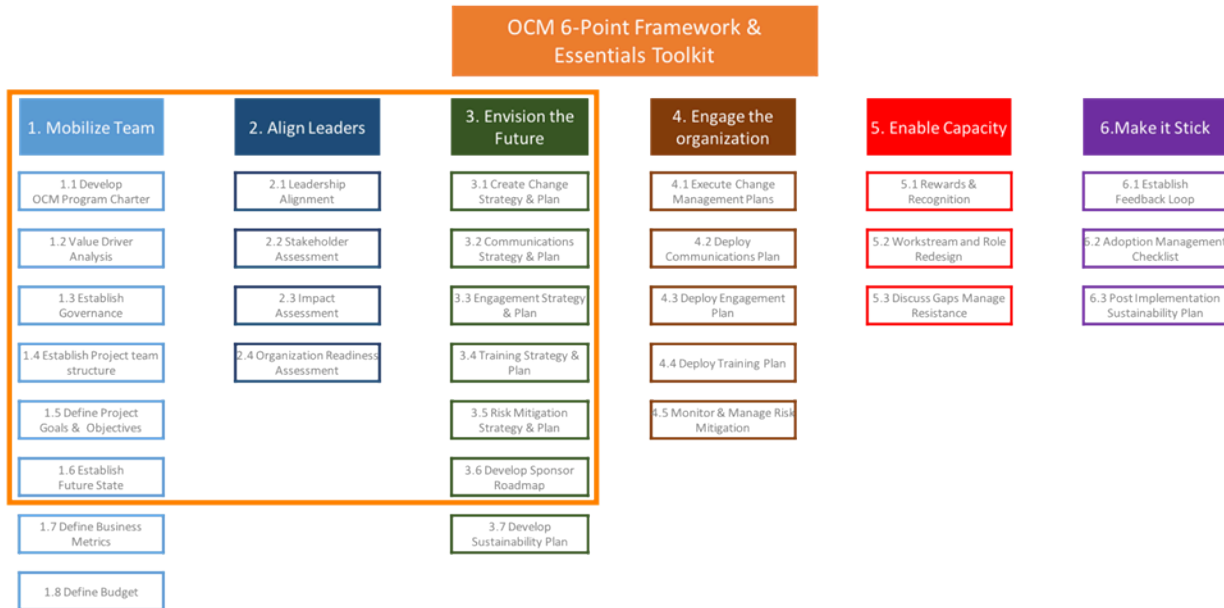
OCM 6-Point Framework & Essentials Toolkit

1. Mobilize Team

1.1 Develop OCM Program Charter

1.2 Value Driver Analysis

1.3 Establish Governance

1.4 Establish Project team structure

1.5 Define Project Goals & Objectives

1.6 Establish Future State

1.7 Define Business Metrics

1.8 Define Budget

2. Align Leaders

2.1 Leadership Alignment

2.2 Stakeholder Assessment

2.3 Impact Assessment

2.4 Organization Readiness Assessment

3. Envision the Future

3.1 Create Change Strategy & Plan

3.2 Communications Strategy & Plan

3.3 Engagement Strategy & Plan

3.4 Training Strategy & Plan

3.5 Risk Mitigation Strategy & Plan

3.6 Develop Sponsor Roadmap

3.7 Develop Sustainability Plan

4. Engage the organization

4.1 Execute Change Management Plans

4.2 Deploy Communications Plan

4.3 Deploy Engagement Plan

4.4 Deploy Training Plan

4.5 Monitor & Manage Risk Mitigation

5. Enable Capacity

5.1 Rewards & Recognition

5.2 Workstream and Role Redesign

5.3 Discuss Gaps Manage Resistance

6.Make it Stick

6.1 Establish Feedback Loop

6.2 Adoption Management Checklist

6.3 Post Implementation Sustainability Plan